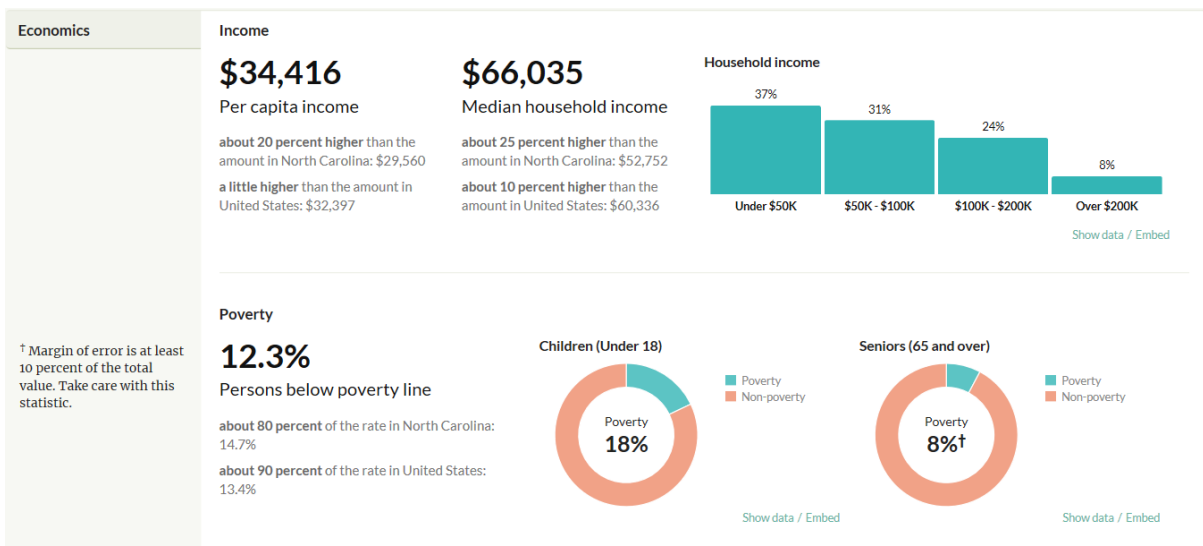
Economics

† Margin of error is at least 10 percent of the total value. Take care with this statistic.

Income

$34,416
Per capita income

about 20 percent higher than the amount in North Carolina: $29,560

a little higher than the amount in United States: $32,397

$66,035
Median household income

about 25 percent higher than the amount in North Carolina: $52,752

about 10 percent higher than the amount in United States: $60,336

Household income

| 37% | 31% | 24% | 8% |
|---|---|---|---|
| Under $50K | $50K - $100K | $100K - $200K | Over $200K |

Show data / Embed

Poverty

12.3%
Persons below poverty line

about 80 percent of the rate in North Carolina: 14.7%

about 90 percent of the rate in United States: 13.4%

Children (Under 18)

Poverty
18%

Poverty
Non-poverty

Show data / Embed

Seniors (65 and over)

Poverty
8%†

Poverty
Non-poverty

Show data / Embed